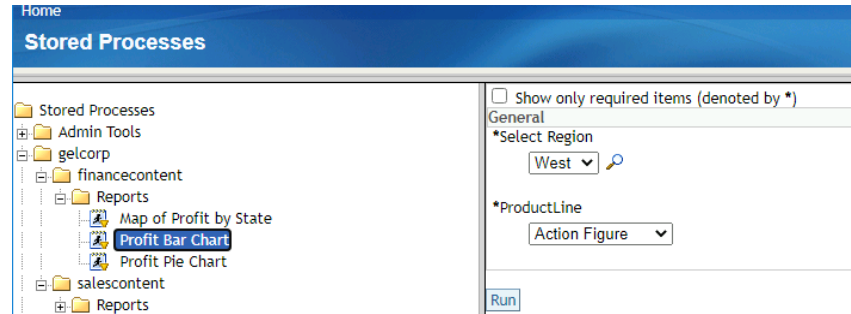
Home

Stored Processes

Stored Processes
Admin Tools
gelcorp
financecontent
Reports
Map of Profit by State
Profit Bar Chart
Profit Pie Chart
salescontent
Reports

Show only required items (denoted by *)
General
*Select Region
West
*ProductLine
Action Figure
Run